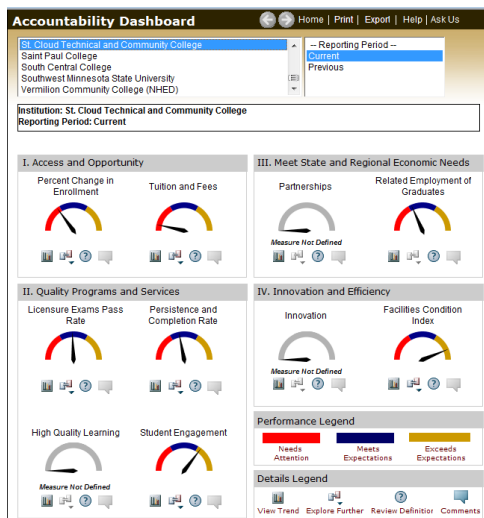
Accountability Dashboard

Home | Print | Export | Help | Ask Us

St. Cloud Technical and Community College
Saint Paul College
South Central College
Southwest Minnesota State University
Vermilion Community College (NHED)

-- Reporting Period --
Current
Previous

Institution: St. Cloud Technical and Community College
Reporting Period: Current

I. Access and Opportunity

Percent Change in Enrollment

Tuition and Fees

III. Meet State and Regional Economic Needs

Partnerships

Measure Not Defined

Related Employment of Graduates

II. Quality Programs and Services

Licensure Exams Pass Rate

Persistence and Completion Rate

High Quality Learning

Measure Not Defined

Student Engagement

IV. Innovation and Efficiency

Innovation

Measure Not Defined

Facilities Condition Index

Performance Legend

Needs Attention

Meets Expectations

Exceeds Expectations

Details Legend

View Trend

Explore Further

Review Definition

Comments